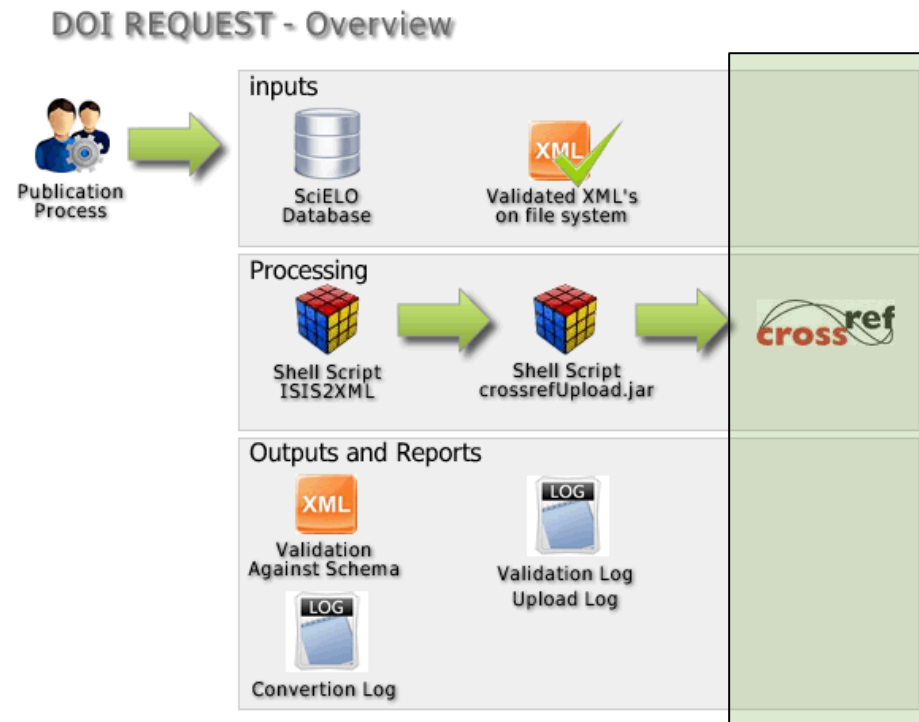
DOI REQUEST - Overview

Publication Process

inputs

SciELO Database

XML

Validated XML's on file system

Processing

Shell Script ISIS2XML

Shell Script crossrefUpload.jar

crossref

Outputs and Reports

XML

Validation Against Schema

LOG

Validation Log

Upload Log

LOG

Convertion Log